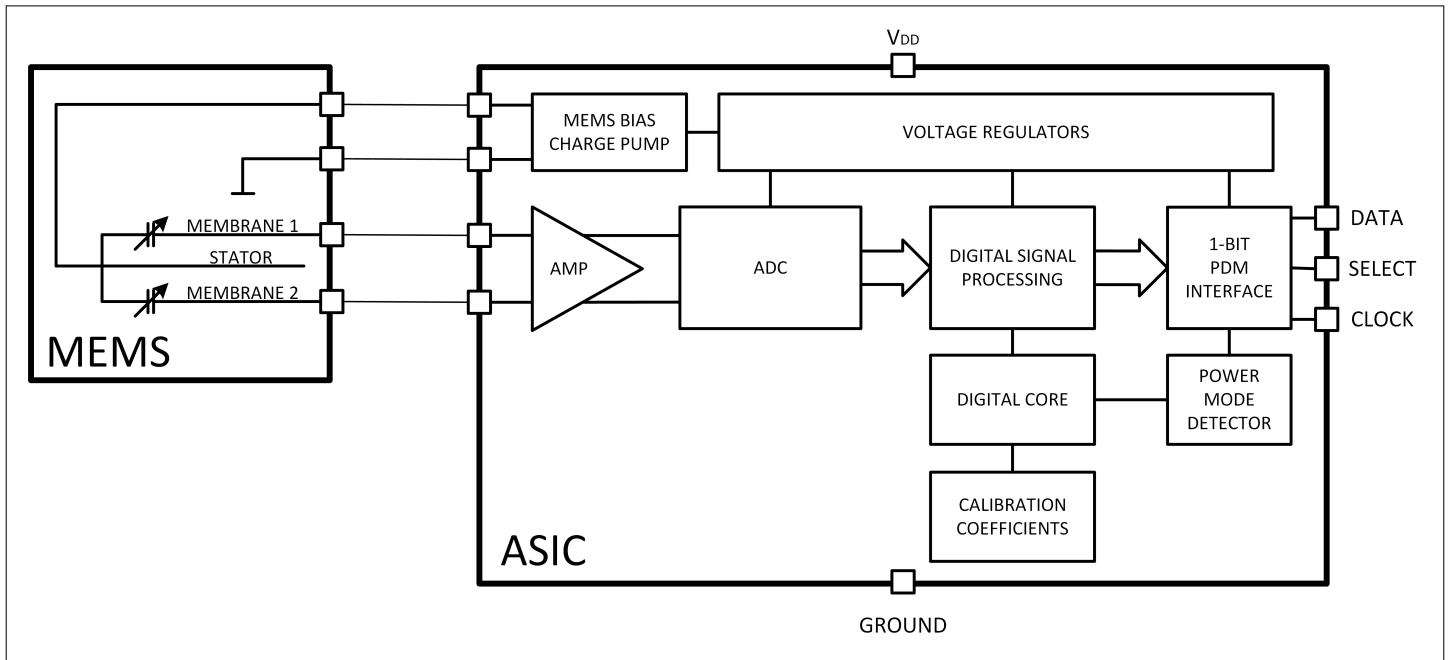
$V_{DD}$

MEMS BIAS CHARGE PUMP

VOLTAGE REGULATORS

MEMBRANE 1

STATOR

MEMBRANE 2

AMP

ADC

DIGITAL SIGNAL PROCESSING

1-BIT PDM INTERFACE

DATA

SELECT

CLOCK

MEMS

DIGITAL CORE

POWER MODE DETECTOR

CALIBRATION COEFFICIENTS

ASIC

GROUND